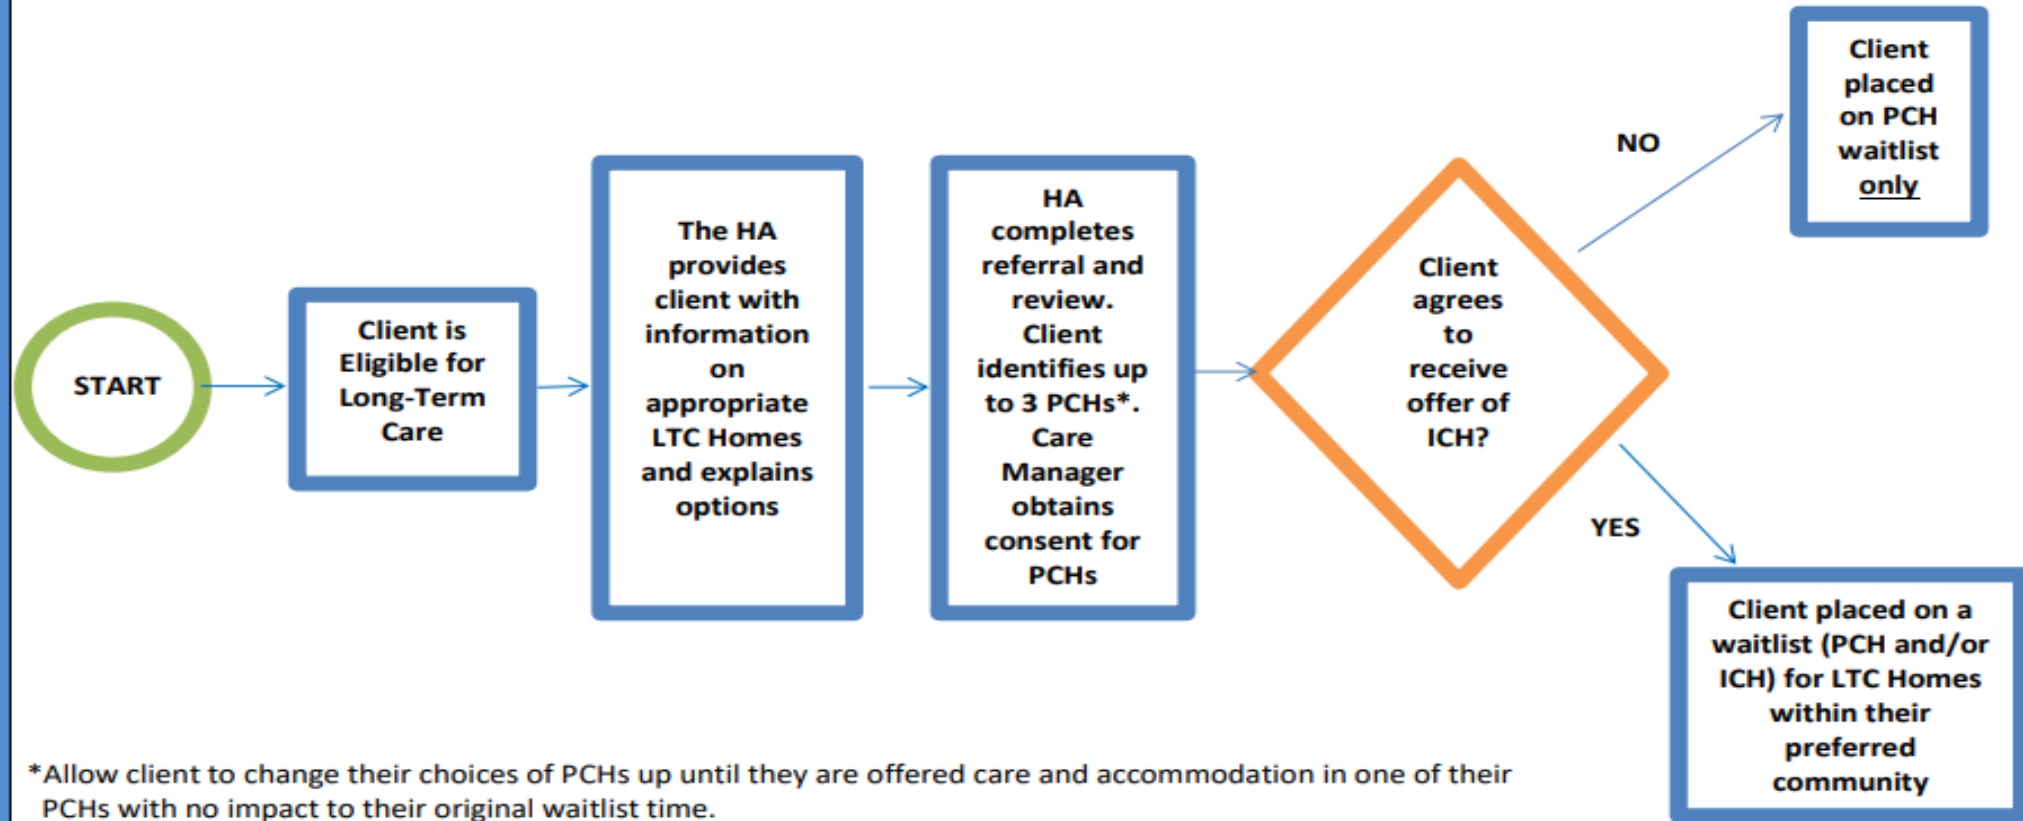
START

Client is Eligible for Long-Term Care

The HA provides client with information on appropriate LTC Homes and explains options

HA completes referral and review. Client identifies up to 3 PCHs*. Care Manager obtains consent for PCHs

Client agrees to receive offer of ICH?

NO

Client placed on PCH waitlist only

YES

Client placed on a waitlist (PCH and/or ICH) for LTC Homes within their preferred community

*Allow client to change their choices of PCHs up until they are offered care and accommodation in one of their PCHs with no impact to their original waitlist time.